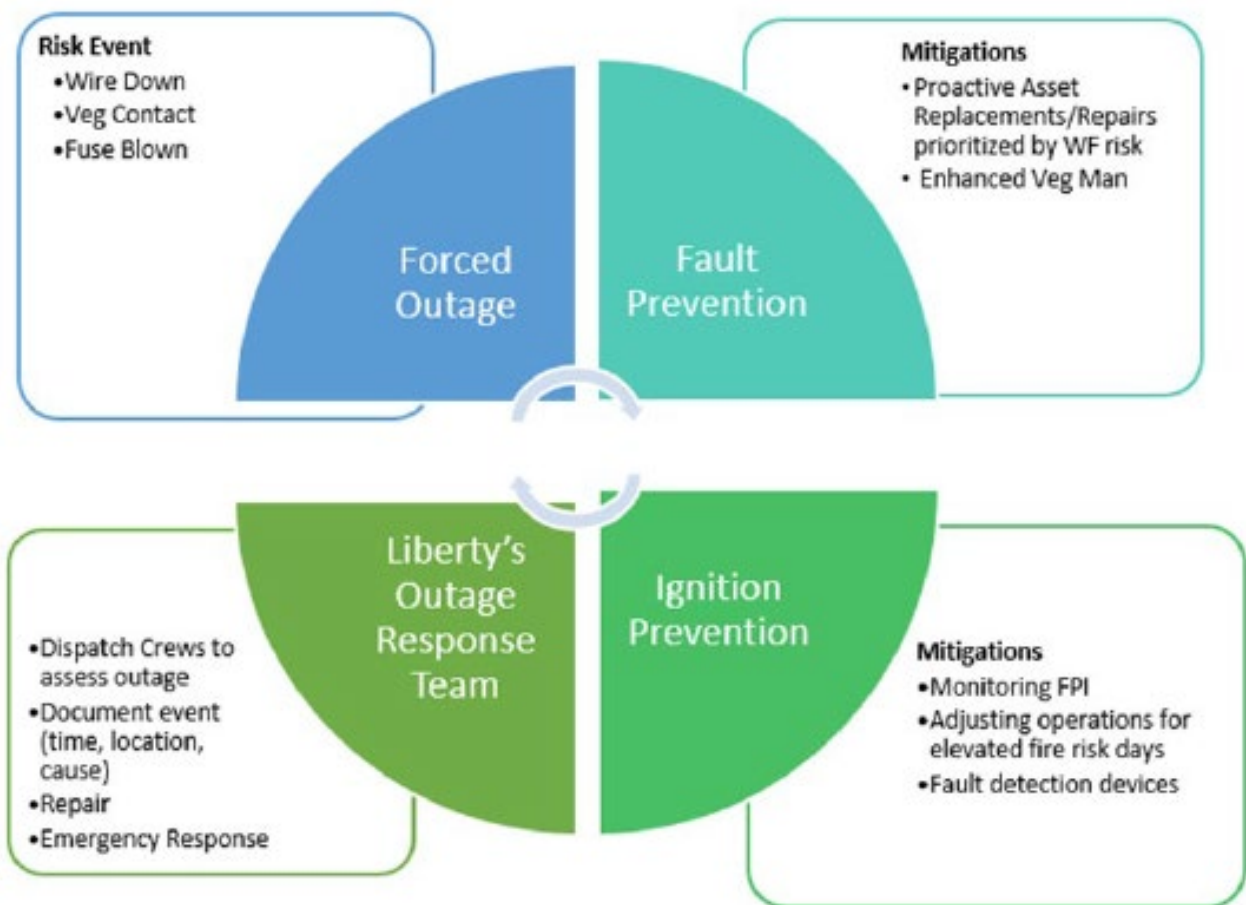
Risk Event
•Wire Down
•Veg Contact
•Fuse Blown

Forced Outage

Fault Prevention

Mitigations
•Proactive Asset Replacements/Repairs prioritized by WF risk
•Enhanced Veg Man

Liberty's Outage Response Team

•Dispatch Crews to assess outage
•Document event (time, location, cause)
•Repair
•Emergency Response

Ignition Prevention

Mitigations
•Monitoring FPI
•Adjusting operations for elevated fire risk days
•Fault detection devices